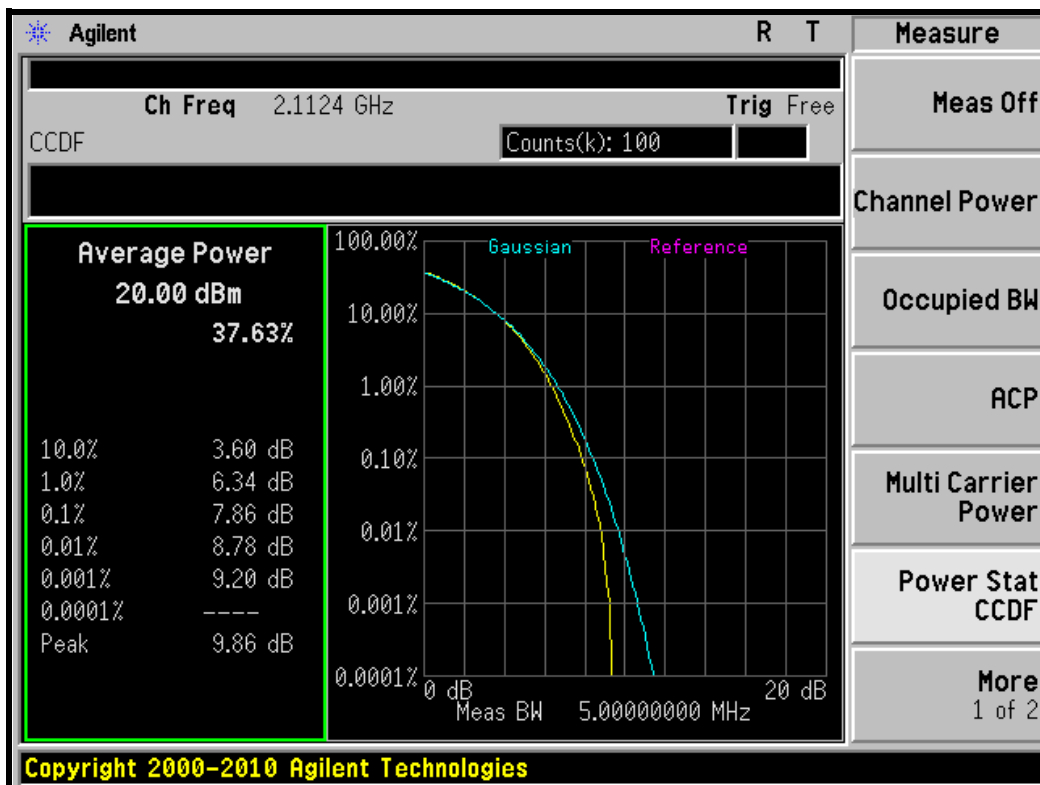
Agilent R T

Measure

Ch Freq 2.1124 GHz Trig Free
CCDF Counts(k): 100

Meas Off

Channel Power

Occupied BW

ACP

Multi Carrier Power

Power Stat CCDF

More 1 of 2

Average Power
20.00 dBm
37.63%

| | |
|---|---|
| 10.0% | 3.60 dB |
| 1.0% | 6.34 dB |
| 0.1% | 7.86 dB |
| 0.01% | 8.78 dB |
| 0.001% | 9.20 dB |
| 0.0001% | ---- |
| Peak | 9.86 dB |

100.00%
Gaussian
Reference
10.00%
1.00%
0.10%
0.01%
0.001%
0.0001%
0 dB
20 dB
Meas BW 5.00000000 MHz

Copyright 2000-2010 Agilent Technologies